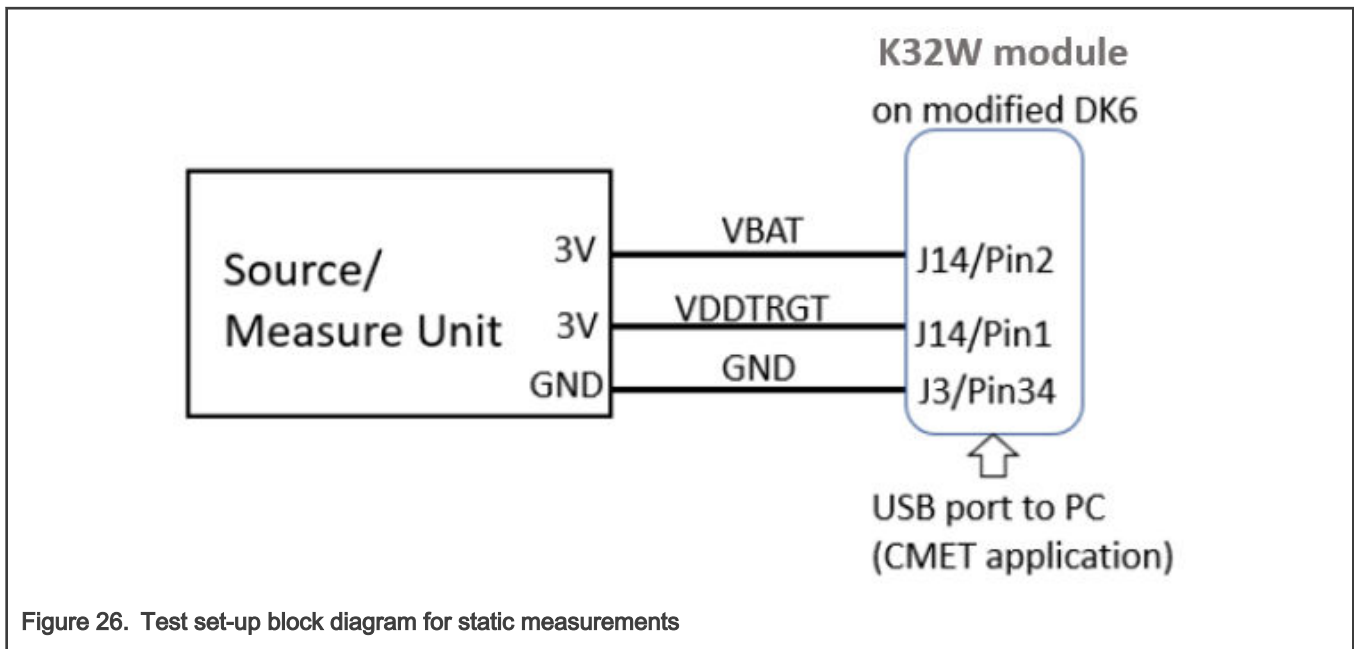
K32W module
on modified DK6

Source/
Measure Unit

3V
3V
GND

VBAT
VDDTRGT
GND

J14/Pin2
J14/Pin1
J3/Pin34

USB port to PC
(CMET application)

Figure 26. Test set-up block diagram for static measurements